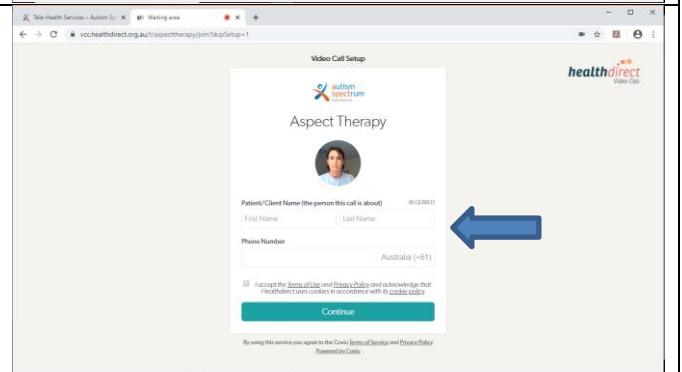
Tele-Health Services – Autism Sp ×
Waiting area ×
+
vcc.healthdirect.org.au/t/aspecttherapy/join?skipSetup=1

Video Call Setup

healthdirect
Video Call

autism spectrum
AUSTRALIA

Aspect Therapy

Patient/Client Name (the person this call is about) REQUIRED
First Name
Last Name

Phone Number
Australia (+61)

I accept the Terms of Use and Privacy Policy and acknowledge that Healthdirect uses cookies in accordance with its cookie policy

Continue

By using this service you agree to the Coviu Terms of Service and Privacy Policy
Powered by Coviu